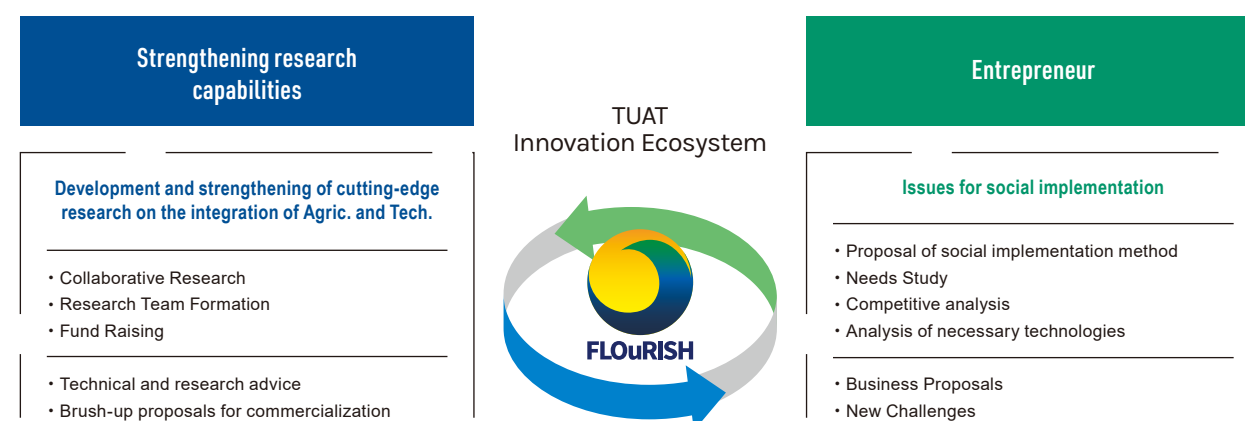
Strengthening research capabilities

Development and strengthening of cutting-edge research on the integration of Agric. and Tech.

・Collaborative Research
・Research Team Formation
・Fund Raising

・Technical and research advice
・Brush-up proposals for commercialization

TUAT
Innovation Ecosystem

FLOuRISH

Entrepreneur

Issues for social implementation

・Proposal of social implementation method
・Needs Study
・Competitive analysis
・Analysis of necessary technologies

・Business Proposals
・New Challenges